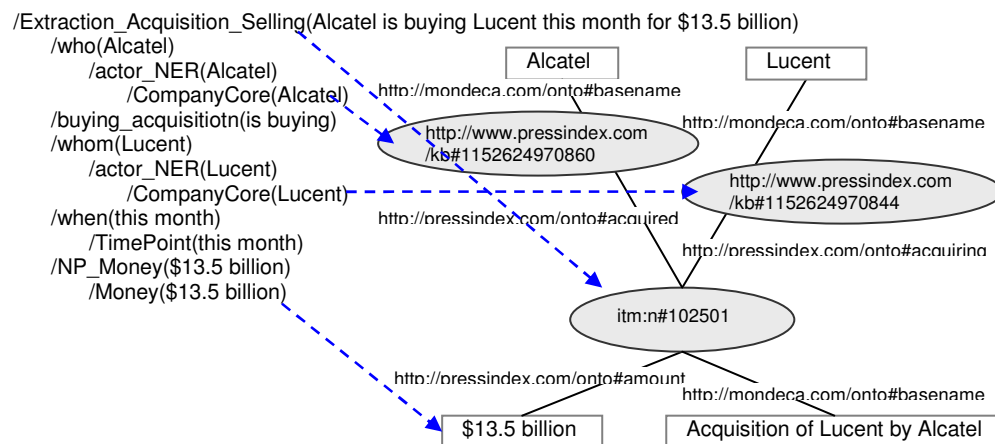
/Extraction_Acquisition_Selling(Alcatel is buying Lucent this month for \$13.5 billion)
/who(Alcatel)
/actor_NER(Alcatel)
/CompanyCore(Alcatel)
/buying_acquisitiotn(is buying)
/whom(Lucent)
/actor_NER(Lucent)
/CompanyCore(Lucent)
/when(this month)
/TimePoint(this month)
/NP_Money(\$13.5 billion)
/Money(\$13.5 billion)

Alcatel

Lucent

http://mondeca.com/onto#basename

http://mondeca.com/onto#basename

http://www.pressindex.com /kb#1152624970860

http://www.pressindex.com /kb#1152624970844

http://pressindex.com/onto#acquired

http://pressindex.com/onto#acquiring

itm:n#102501

http://pressindex.com/onto#amount

http://mondeca.com/onto#basename

\$13.5 billion

Acquisition of Lucent by Alcatel